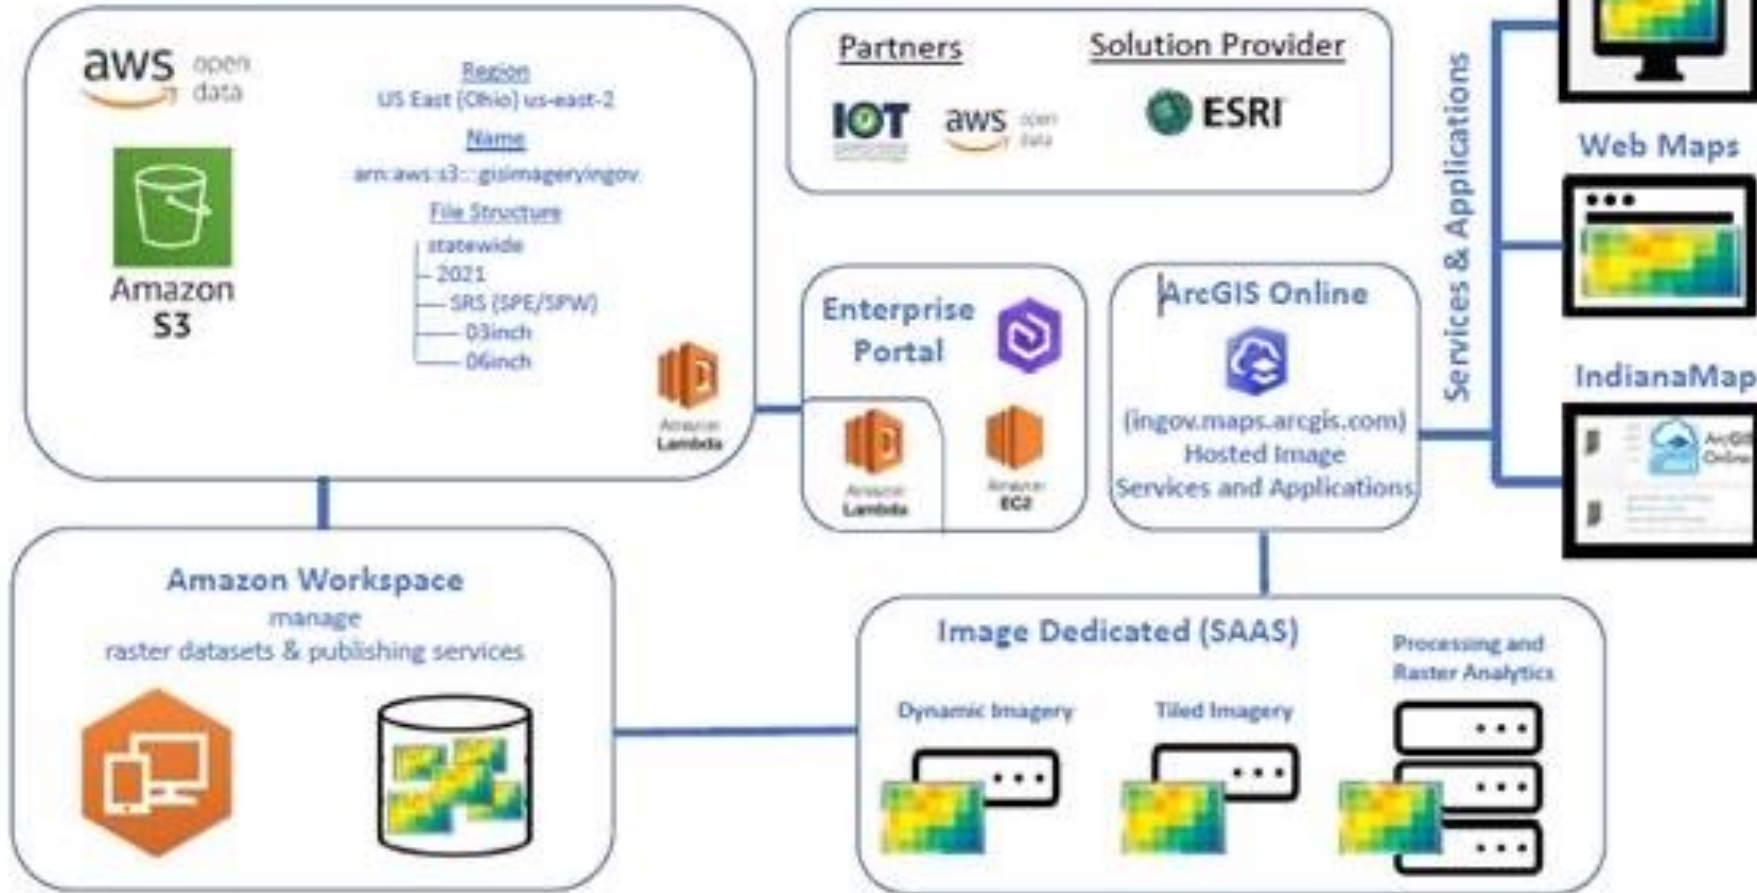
aws open data

Amazon S3

Region
US East (Ohio) us-east-2
Name
arn:aws:s3:::gisimageryingov
File Structure
statewide
2021
SRS (SPE/SPW)
03inch
06inch

Amazon Lambda

Partners
IOT
aws open data

Solution Provider
ESRI

Enterprise Portal

Amazon Lambda

Amazon EC2

ArcGIS Online
(ingov.maps.arcgis.com)
Hosted Image Services and Applications

Services & Applications

Web Maps

IndianaMap

ArcGIS Online

Amazon Workspace
manage
raster datasets & publishing services

Image Dedicated (SAAS)
Dynamic Imagery
Tiled Imagery
Processing and Raster Analytics